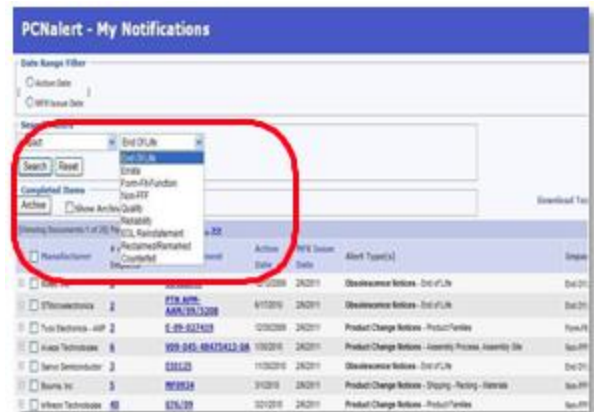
PCNalert - My Notifications

Date Range Filter

Action Date

MFR Issue Date

Alert

End Of Life

End Of Life
Errata
Form-Fit-Function
Non-FFF
Quality
Reliability
EOL Reinstatement
Reclaimed/Remarked
Counterfeit

Search Reset

Completed Items

Archive

Show Archived

Download To

Showing Documents 1 of 26

| Manufacturer | | | Action Date | MFR Issue Date | Alert Type(s) | |
|---|---|---|---|---|---|---|
| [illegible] | 1 | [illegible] | 12/1/2009 | 2/4/2011 | Obsolescence Notices - End of Life | End Of |
| STMicroelectronics | 2 | PTN APM-AAR/09/3208 | 6/17/2010 | 2/4/2011 | Obsolescence Notices - End of Life | End Of |
| Tyco Electronics - AMP | 2 | E-09-027419 | 12/30/2009 | 2/4/2011 | Product Change Notices - Product Families | Form Fi |
| Avago Technologies | 6 | 009-045-48475412-0A | 1/30/2010 | 2/4/2011 | Product Change Notices - Assembly Process, Assembly Site | Non FFF |
| Semtech Semiconductor | 2 | 030125 | 1/12/2010 | 2/4/2011 | Obsolescence Notices - End of Life | End Of |
| Bourns, Inc | 3 | NF0834 | 3/1/2010 | 2/4/2011 | Product Change Notices - Shipping - Packing - Materials | Non FFF |
| Infineon Technologies | 40 | 076/09 | 3/31/2010 | 2/4/2011 | Product Change Notices - Product Families | Non FFF |